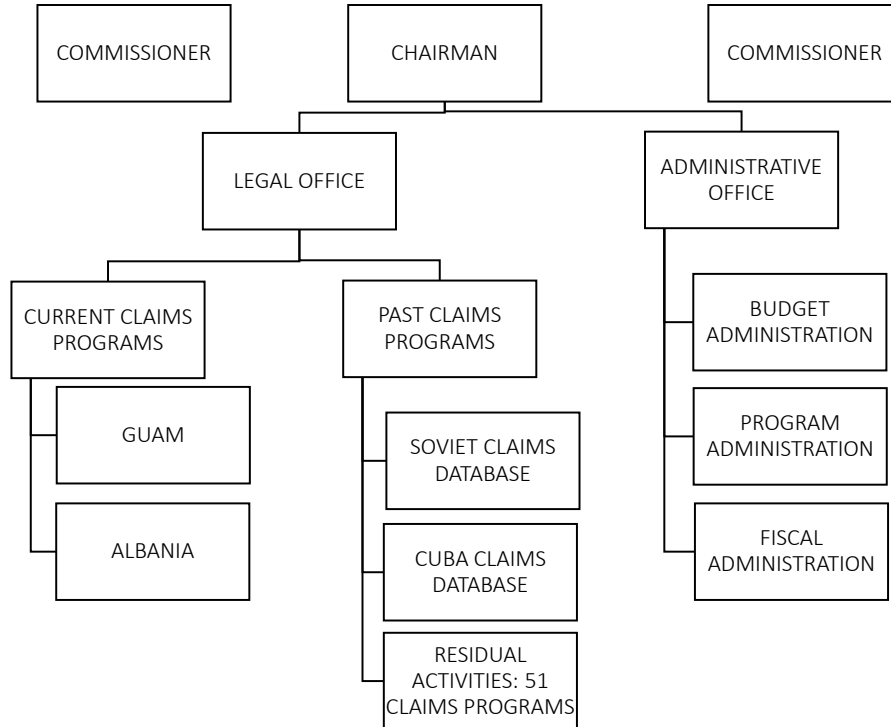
COMMISSIONER

CHAIRMAN

COMMISSIONER

LEGAL OFFICE

ADMINISTRATIVE OFFICE

CURRENT CLAIMS PROGRAMS

GUAM

ALBANIA

PAST CLAIMS PROGRAMS

SOVIET CLAIMS DATABASE

CUBA CLAIMS DATABASE

RESIDUAL ACTIVITIES: 51 CLAIMS PROGRAMS

BUDGET ADMINISTRATION

PROGRAM ADMINISTRATION

FISCAL ADMINISTRATION